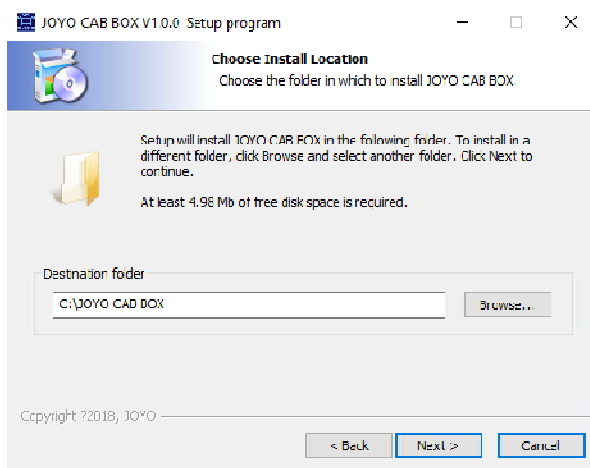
JOYO CAB BOX V1.0.0 Setup program

Choose Install Location
Choose the folder in which to install JOYO CAB BOX.

Setup will install JOYO CAB BOX in the following folder. To install in a different folder, click Browse and select another folder. Click Next to continue.

At least 4.98 Mb of free disk space is required.

Destination folder
C:\JOYO CAB BOX
Browse...

Copyright ?2018, JOYO

< Back
Next >
Cancel